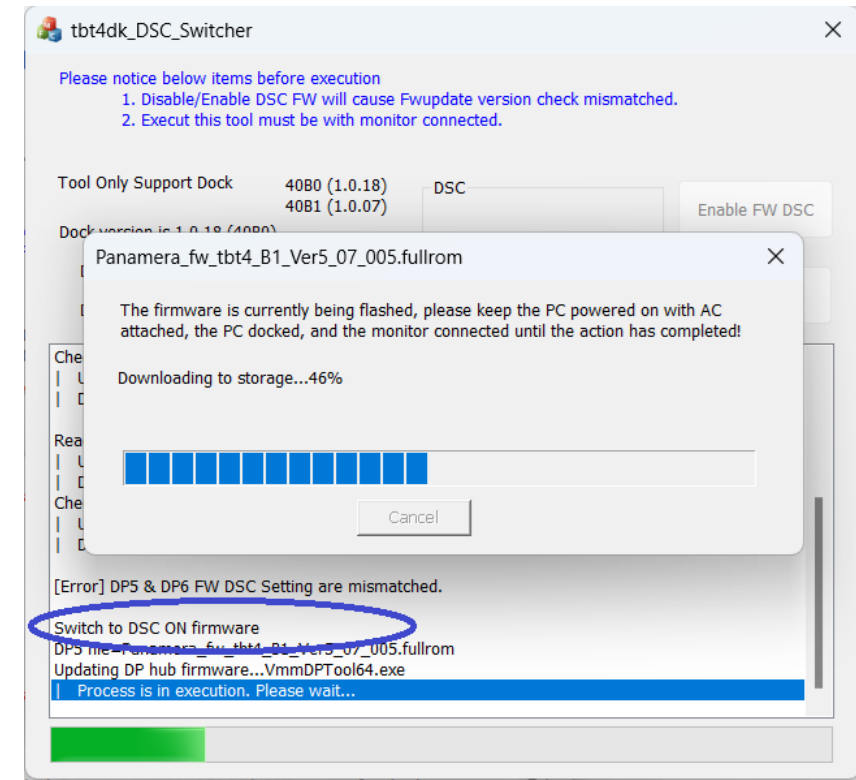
tbt4dk_DSC_Switcher

Please notice below items before execution
1. Disable/Enable DSC FW will cause Fwupdate version check mismatched.
2. Execut this tool must be with monitor connected.

Tool Only Support Dock
40B0 (1.0.18)
40B1 (1.0.07)

DSC

Enable FW DSC

Dock version is 1.0.18 (40B0)

D

D

Panamera_fw_tbt4_B1_Ver5_07_005.fullrom

The firmware is currently being flashed, please keep the PC powered on with AC attached, the PC docked, and the monitor connected until the action has completed!

Downloading to storage...46%

Cancel

Che
| U
| D

Rea
| U
| D
Che
| U
| D

[Error] DP5 & DP6 FW DSC Setting are mismatched.

Switch to DSC ON firmware
DP5 file=Panamera_fw_tbt4_B1_Ver5_07_005.fullrom
Updating DP hub firmware...VmmDPTool64.exe
| Process is in execution. Please wait...